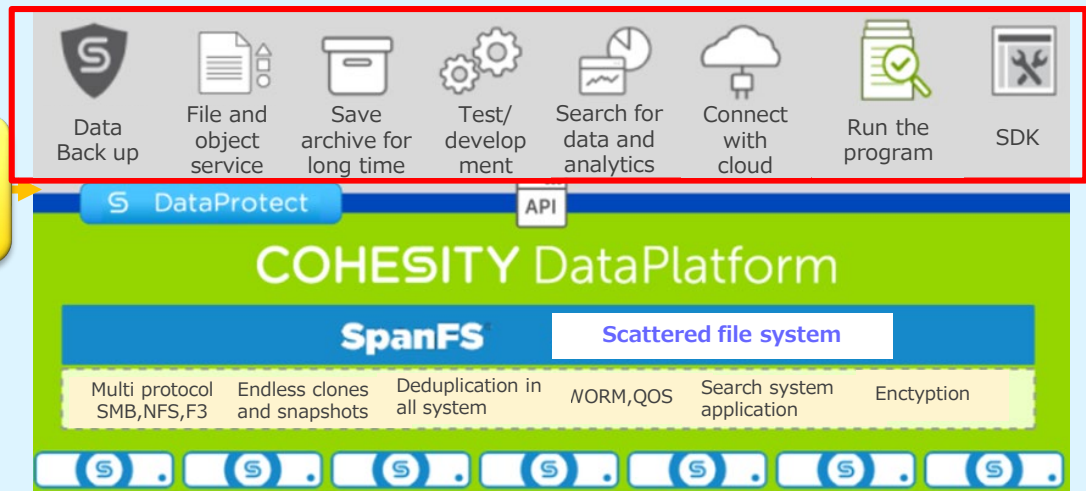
Data Back up

File and object service

Save archive for long time

Test/ develop ment

Search for data and analytics

Connect with cloud

Run the program

SDK

DataProtect

API

COHESITY DataPlatform

SpanFS

Scattered file system

Multi protocol SMB,NFS,F3

Endless clones and snapshots

Deduplication in all system

WORM,QOS

Search system application

Enctyption